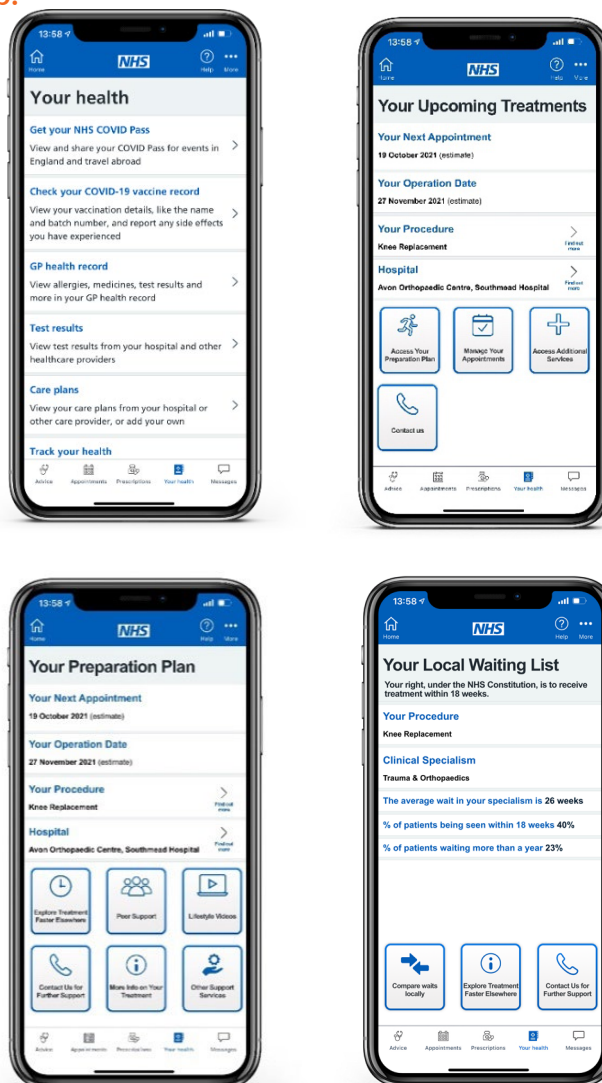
13:58

Home NHS Help More

Your health

Get your NHS COVID Pass
View and share your COVID Pass for events in England and travel abroad

Check your COVID-19 vaccine record
View your vaccination details, like the name and batch number, and report any side effects you have experienced

GP health record
View allergies, medicines, test results and more in your GP health record

Test results
View test results from your hospital and other healthcare providers

Care plans
View your care plans from your hospital or other care provider, or add your own

Track your health

Advice Appointments Prescriptions Your health Messages

13:58

Home NHS Help More

Your Upcoming Treatments

Your Next Appointment
19 October 2021 (estimate)

Your Operation Date
27 November 2021 (estimate)

Your Procedure
Knee Replacement
Find out more

Hospital
Avon Orthopaedic Centre, Southmead Hospital
Find out more

Access Your Preparation Plan
Manage Your Appointments
Access Additional Services
Contact us

Advice Appointments Prescriptions Your health Messages

13:58

Home NHS Help More

Your Preparation Plan

Your Next Appointment
19 October 2021 (estimate)

Your Operation Date
27 November 2021 (estimate)

Your Procedure
Knee Replacement
Find out more

Hospital
Avon Orthopaedic Centre, Southmead Hospital
Find out more

Explore Treatment Faster Elsewhere
Peer Support
Lifestyle Videos
Contact Us for Further Support
More Info on Your Treatment
Other Support Services

Advice Appointments Prescriptions Your health Messages

13:58

Home NHS Help More

Your Local Waiting List
Your right, under the NHS Constitution, is to receive treatment within 18 weeks.

Your Procedure
Knee Replacement

Clinical Specialism
Trauma & Orthopaedics

The average wait in your specialism is 26 weeks

% of patients being seen within 18 weeks 40%

% of patients waiting more than a year 23%

Compare waits locally
Explore Treatment Faster Elsewhere
Contact Us for Further Support

Advice Appointments Prescriptions Your health Messages